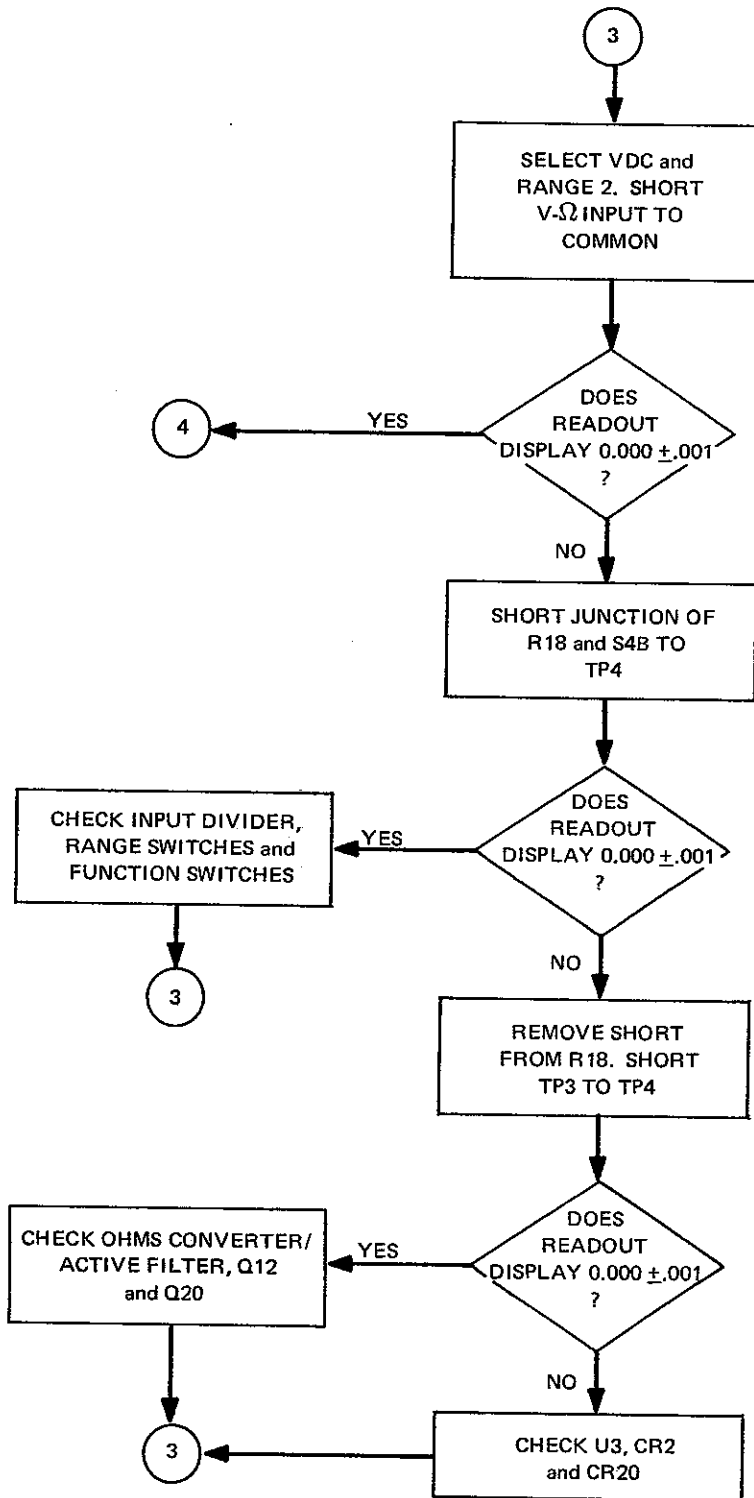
3

SELECT VDC and RANGE 2. SHORT V-$\Omega$ INPUT TO COMMON

DOES READOUT DISPLAY 0.000 $\pm$.001 ?

YES

4

NO

SHORT JUNCTION OF R18 and S4B TO TP4

DOES READOUT DISPLAY 0.000 $\pm$.001 ?

YES

CHECK INPUT DIVIDER, RANGE SWITCHES and FUNCTION SWITCHES

3

NO

REMOVE SHORT FROM R18. SHORT TP3 TO TP4

DOES READOUT DISPLAY 0.000 $\pm$.001 ?

YES

CHECK OHMS CONVERTER/ ACTIVE FILTER, Q12 and Q20

NO

3

CHECK U3, CR2 and CR20